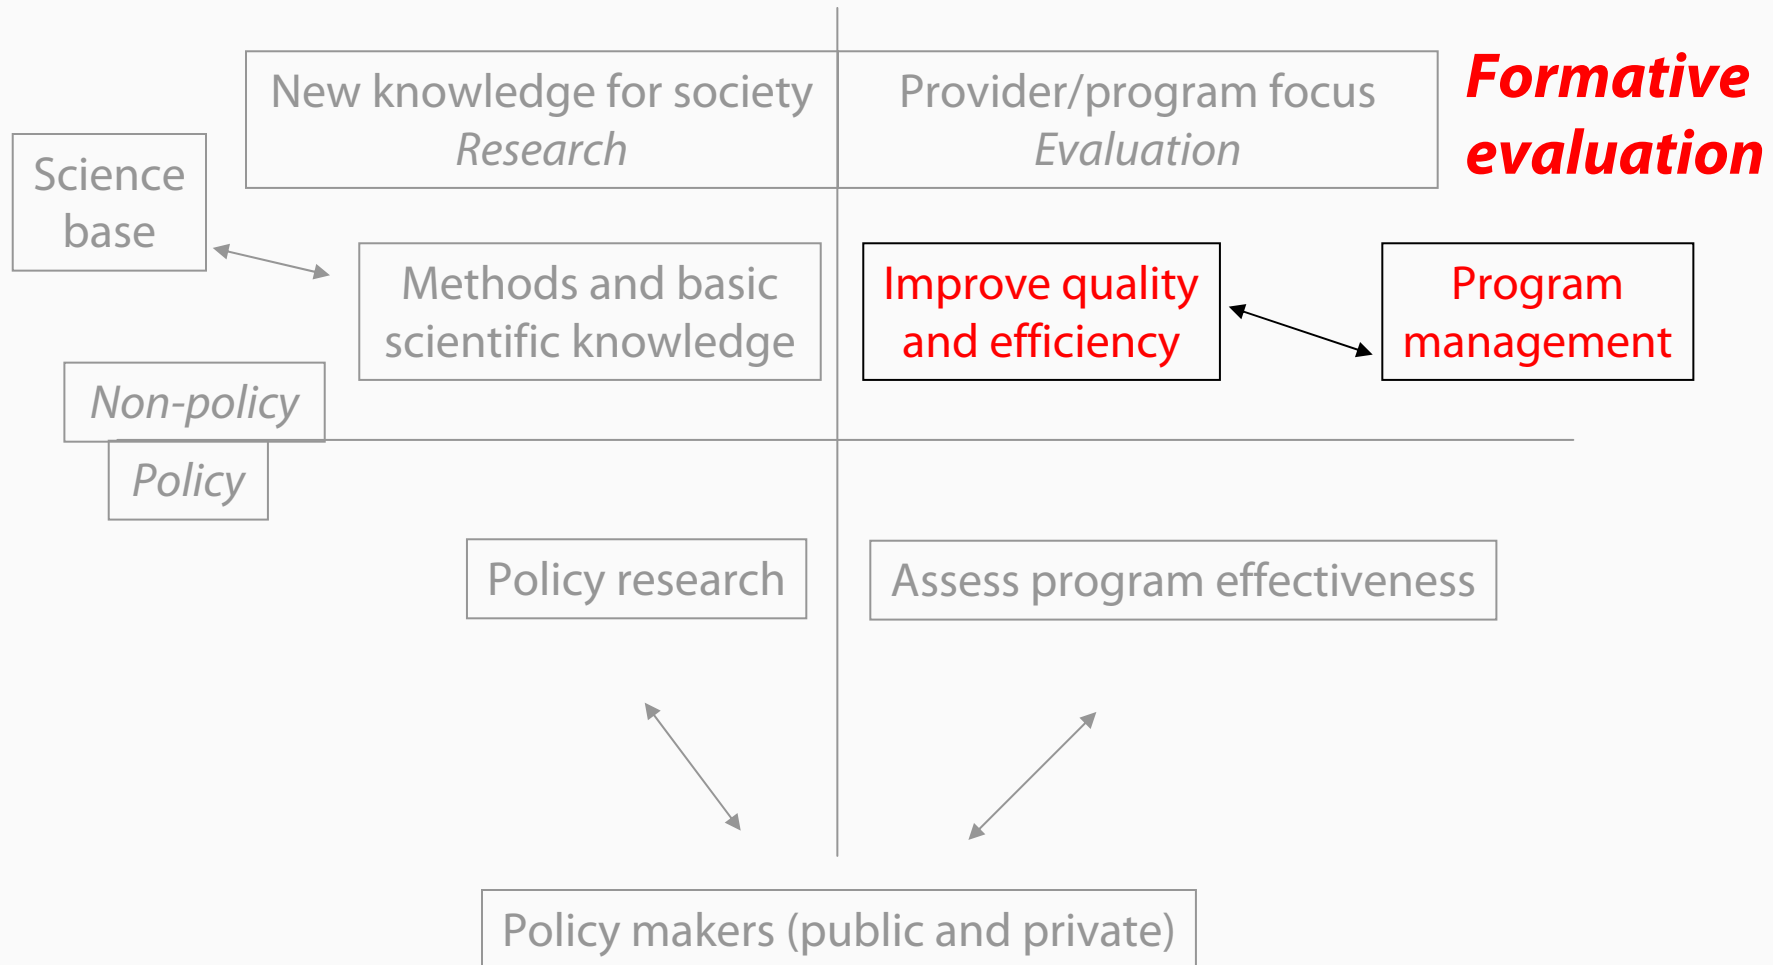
New knowledge for society
*Research*

Provider/program focus
*Evaluation*

**Formative evaluation**

Science base

Methods and basic scientific knowledge

Improve quality and efficiency

Program management

*Non-policy*

*Policy*

Policy research

Assess program effectiveness

Policy makers (public and private)